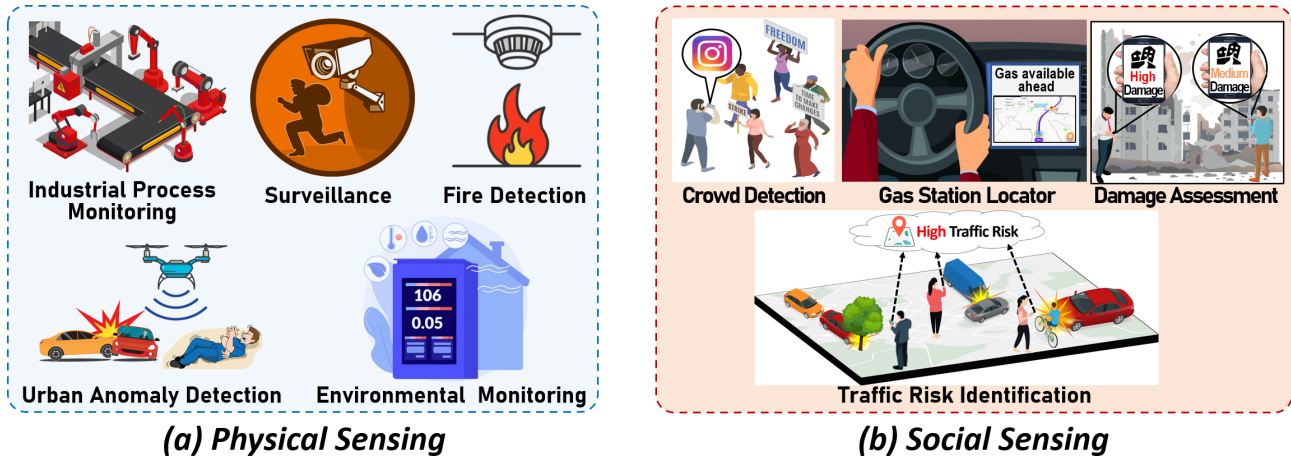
Industrial Process Monitoring

Surveillance

Fire Detection

106

0.05

Urban Anomaly Detection

Environmental Monitoring

(a) Physical Sensing

FREEDOM

STRIKE

TIME TO MAKE CHANGES

Crowd Detection

Gas available ahead

Gas Station Locator

High Damage

Medium Damage

Damage Assessment

High Traffic Risk

Traffic Risk Identification

(b) Social Sensing